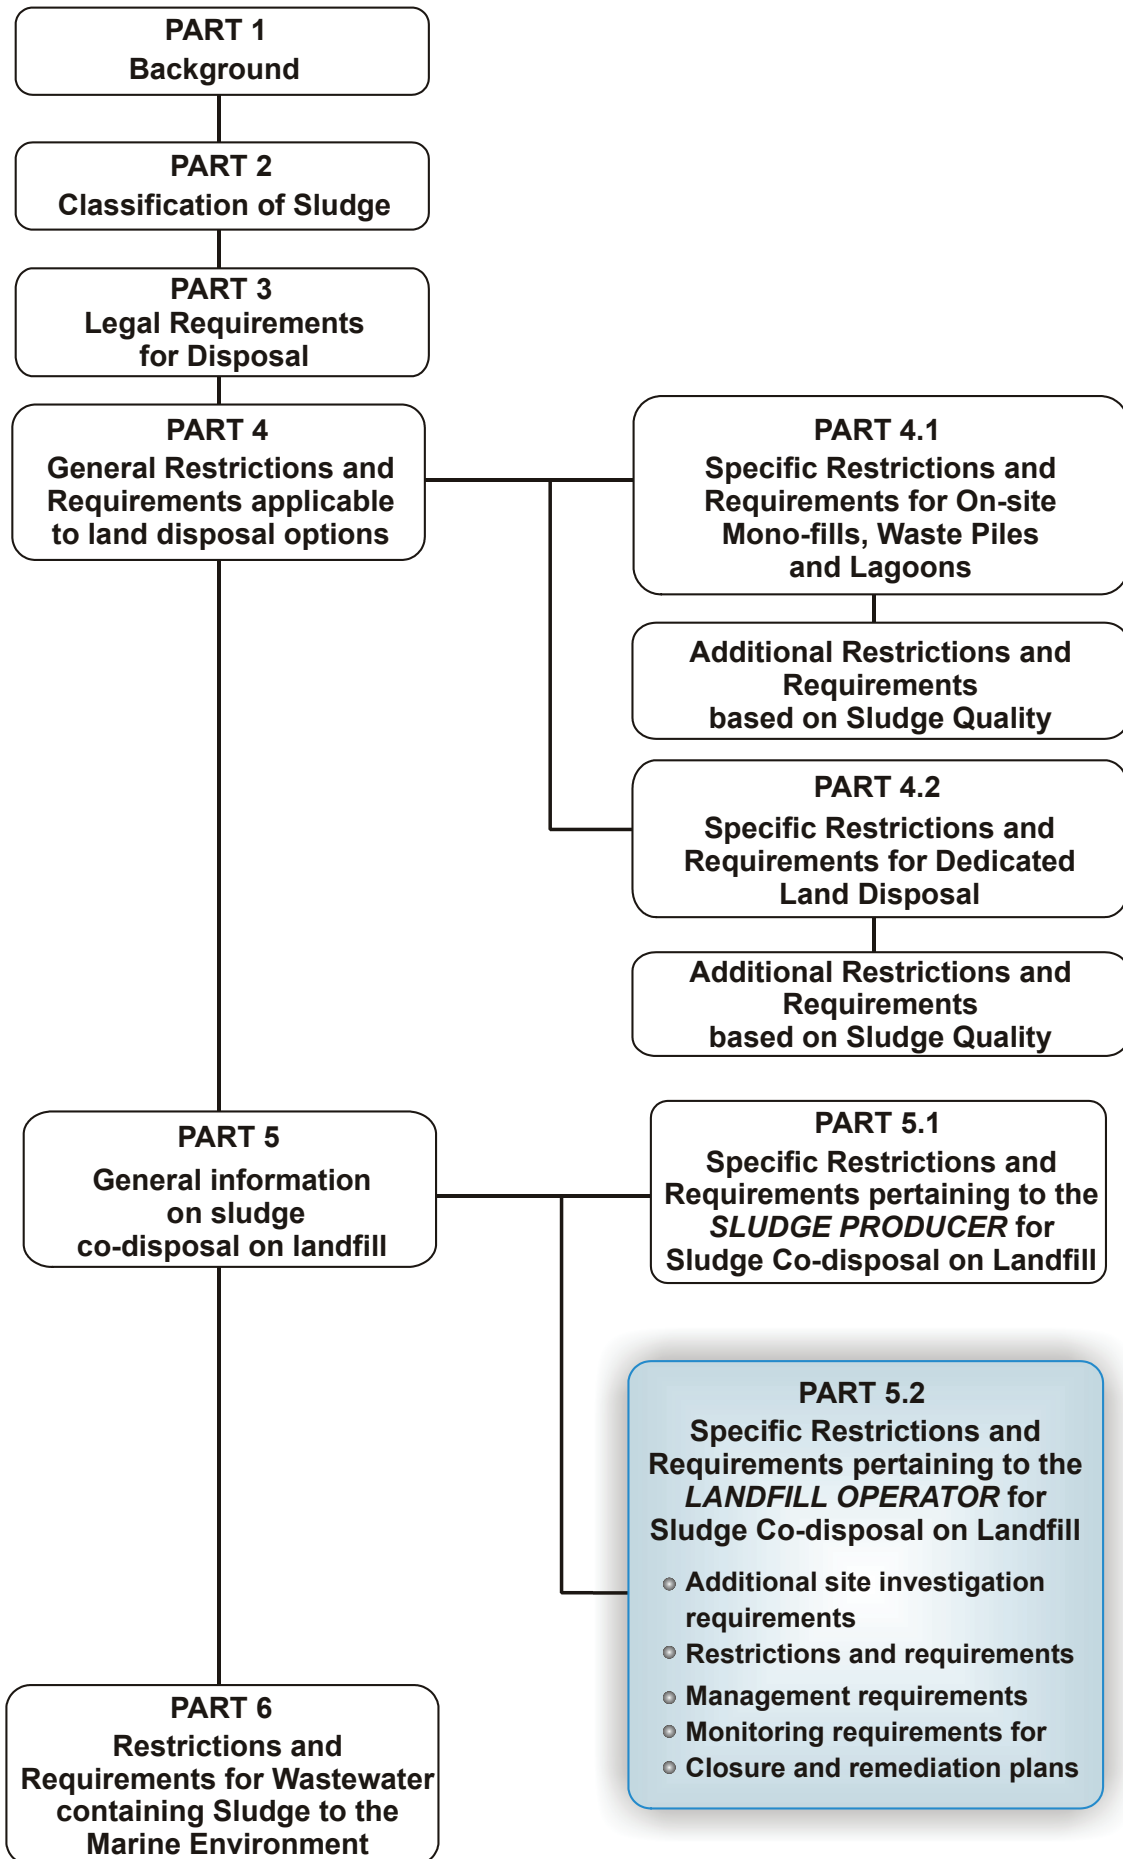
PART 1
Background

PART 2
Classification of Sludge

PART 3
Legal Requirements for Disposal

PART 4
General Restrictions and Requirements applicable to land disposal options

PART 4.1
Specific Restrictions and Requirements for On-site Mono-fills, Waste Piles and Lagoons

Additional Restrictions and Requirements based on Sludge Quality

PART 4.2
Specific Restrictions and Requirements for Dedicated Land Disposal

Additional Restrictions and Requirements based on Sludge Quality

PART 5
General information on sludge co-disposal on landfill

PART 5.1
Specific Restrictions and Requirements pertaining to the *SLUDGE PRODUCER* for Sludge Co-disposal on Landfill

PART 5.2
Specific Restrictions and Requirements pertaining to the *LANDFILL OPERATOR* for Sludge Co-disposal on Landfill

- Additional site investigation requirements
- Restrictions and requirements
- Management requirements
- Monitoring requirements for
- Closure and remediation plans

PART 6
Restrictions and Requirements for Wastewater containing Sludge to the Marine Environment